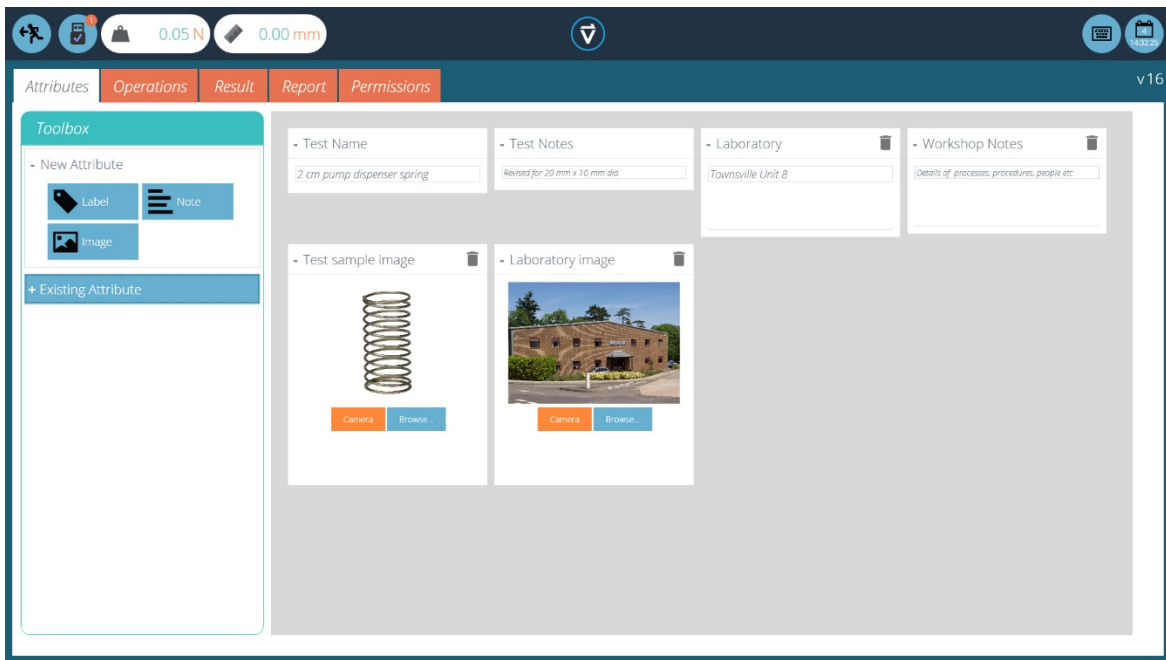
1 0.05 N 0.00 mm

4
14:32:25

Attributes Operations Result Report Permissions

v16

Toolbox

- New Attribute

Label Note

Image

+ Existing Attribute

- Test Name
2 cm pump dispenser spring

- Test Notes
Revised for 20 mm x 10 mm dia

- Laboratory
Townsville Unit 8

- Workshop Notes
Details of processes, procedures, people etc.

- Test sample image
Camera Browse...

- Laboratory image
Camera Browse...